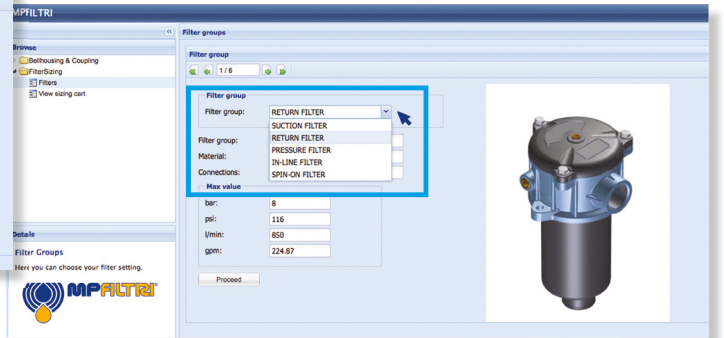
MPFILTRI

Browse

Bellhousing & Coupling

FilterSizing

Filters

View sizing cart

Details

Filter Groups

Here you can choose your filter setting.

MPFILTRI

Filter groups

Filter group

1 / 6

Filter group

Filter group: RETURN FILTER

SUCTION FILTER
RETURN FILTER
PRESSURE FILTER
IN-LINE FILTER
SPIN-ON FILTER

Filter group:

Material:

Connections:

Max value

bar: 8

psi: 116

l/min: 850

gpm: 224.87

Proceed